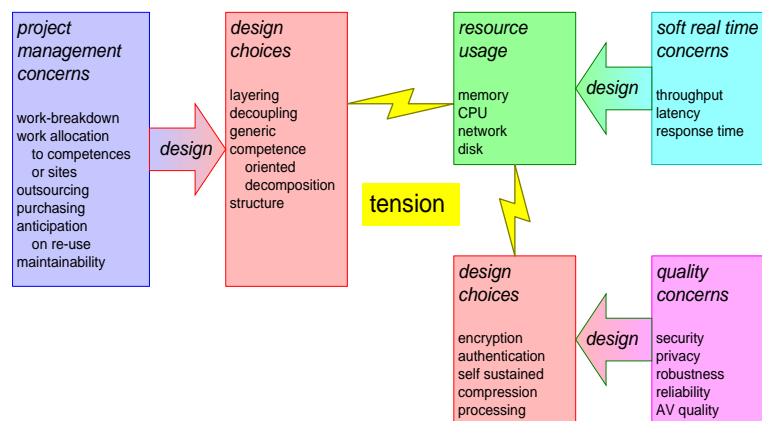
project management concerns

work-breakdown
work allocation
to competences
or sites
outsourcing
purchasing
anticipation
on re-use
maintainability

design

design choices

layering
decoupling
generic
competence
oriented
decomposition
structure

tension

resource usage

memory
CPU
network
disk

design

soft real time concerns

throughput
latency
response time

design choices

encryption
authentication
self sustained
compression
processing

design

quality concerns

security
privacy
robustness
reliability
AV quality